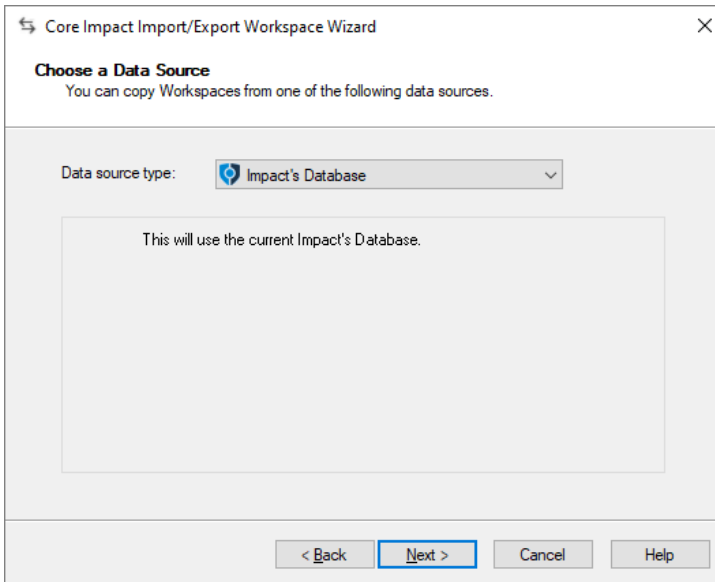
Core Impact Import/Export Workspace Wizard

Choose a Data Source
You can copy Workspaces from one of the following data sources.

Data source type: Impact's Database

This will use the current Impact's Database.

< Back Next > Cancel Help